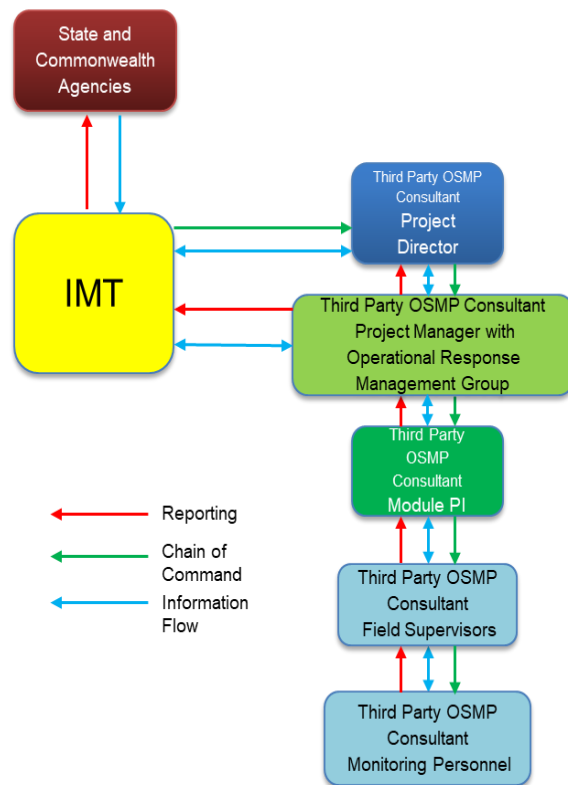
State and Commonwealth Agencies

IMT

Third Party OSMP Consultant
Project Director

Third Party OSMP Consultant Project Manager with Operational Response Management Group

Third Party OSMP Consultant
Module PI

Third Party OSMP Consultant
Field Supervisors

Third Party OSMP Consultant
Monitoring Personnel

Reporting

Chain of Command

Information Flow